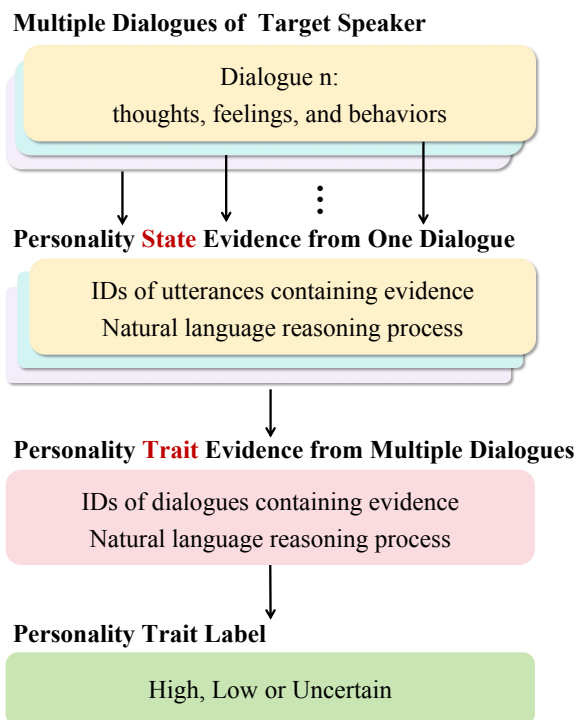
Multiple Dialogues of Target Speaker

Dialogue n:
thoughts, feelings, and behaviors

Personality State Evidence from One Dialogue

IDs of utterances containing evidence
Natural language reasoning process

Personality Trait Evidence from Multiple Dialogues

IDs of dialogues containing evidence
Natural language reasoning process

Personality Trait Label

High, Low or Uncertain